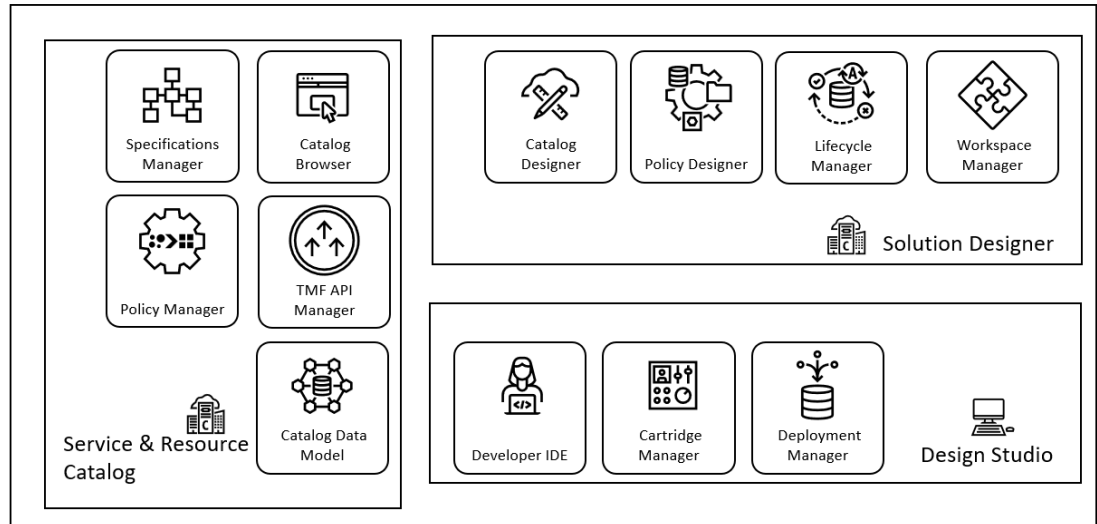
Specifications Manager

Catalog Browser

Policy Manager

TMF API Manager

Catalog Data Model

Service & Resource Catalog

Catalog Designer

Policy Designer

Lifecycle Manager

Workspace Manager

Solution Designer

Developer IDE

Cartridge Manager

Deployment Manager

Design Studio